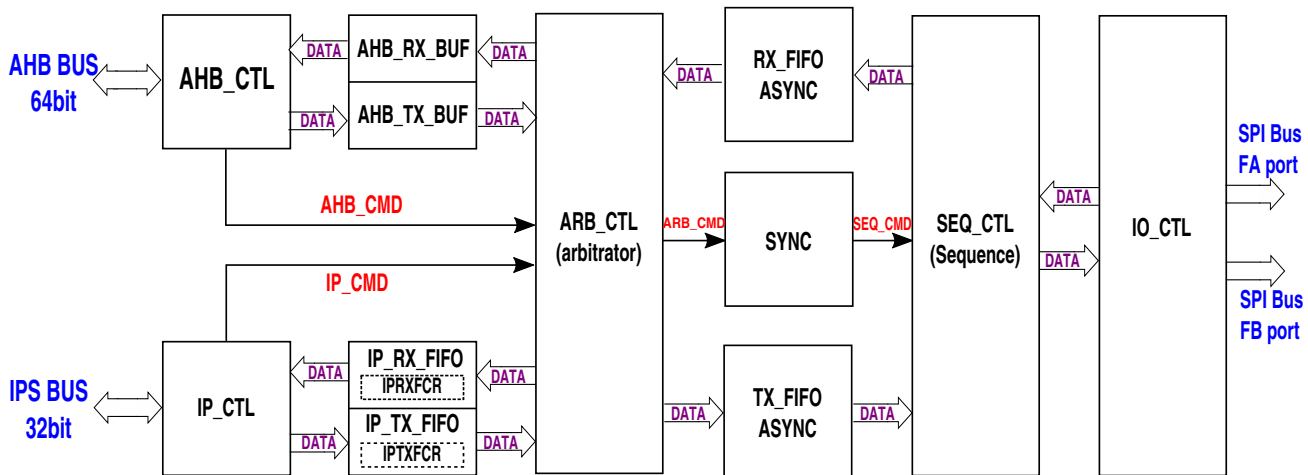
AHB BUS
64bit

AHB_CTL

DATA

AHB_RX_BUF

DATA

DATA

AHB_TX_BUF

DATA

AHB_CMD

IP_CMD

IPS BUS
32bit

IP_CTL

DATA

IP_RX_FIFO
IPRXFCR

DATA

DATA

IP_TX_FIFO
IPTXFCR

DATA

ARB_CTL
(arbitrator)

ARB_CMD

DATA

RX_FIFO
ASYNC

DATA

SYNC

SEQ_CMD

DATA

TX_FIFO
ASYNC

DATA

SEQ_CTL
(Sequence)

DATA

DATA

IO_CTL

SPI Bus
FA port

SPI Bus
FB port